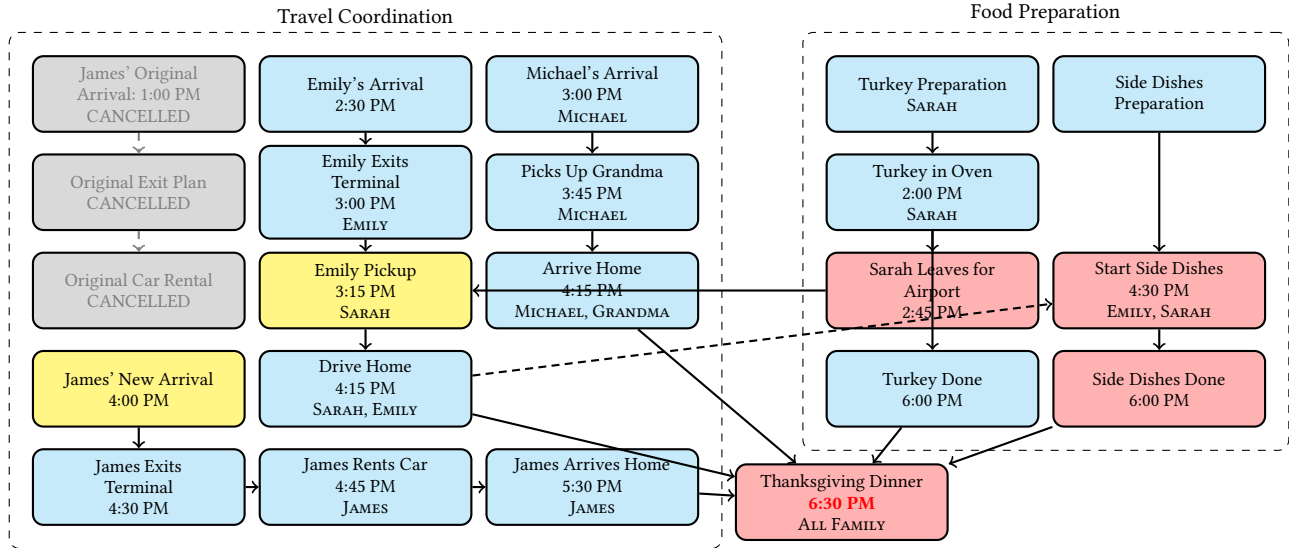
Travel Coordination

James' Original Arrival: 1:00 PM CANCELLED

Original Exit Plan CANCELLED

Original Car Rental CANCELLED

James' New Arrival 4:00 PM

James Exits Terminal 4:30 PM

Emily's Arrival 2:30 PM

Emily Exits Terminal 3:00 PM Emily

Emily Pickup 3:15 PM Sarah

Drive Home 4:15 PM Sarah, Emily

James Rents Car 4:45 PM James

Michael's Arrival 3:00 PM Michael

Picks Up Grandma 3:45 PM Michael

Arrive Home 4:15 PM Michael, Grandma

James Arrives Home 5:30 PM James

Food Preparation

Turkey Preparation Sarah

Turkey in Oven 2:00 PM Sarah

Sarah Leaves for Airport 2:45 PM

Turkey Done 6:00 PM

Side Dishes Preparation

Start Side Dishes 4:30 PM Emily, Sarah

Side Dishes Done 6:00 PM

Thanksgiving Dinner 6:30 PM All Family